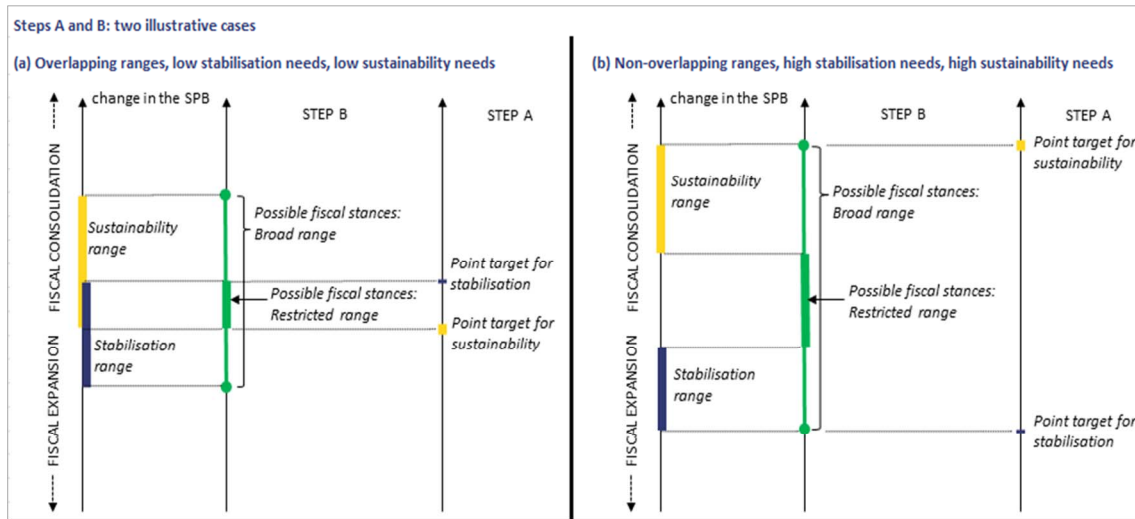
Steps A and B: two illustrative cases

(a) Overlapping ranges, low stabilisation needs, low sustainability needs

change in the SPB

STEP B

STEP A

FISCAL CONSOLIDATION

FISCAL EXPANSION

Sustainability range

Possible fiscal stances: Broad range

Point target for stabilisation

Possible fiscal stances: Restricted range

Point target for sustainability

Stabilisation range

(b) Non-overlapping ranges, high stabilisation needs, high sustainability needs

change in the SPB

STEP B

STEP A

Point target for sustainability

FISCAL CONSOLIDATION

Sustainability range

Possible fiscal stances: Broad range

Possible fiscal stances: Restricted range

FISCAL EXPANSION

Stabilisation range

Point target for stabilisation